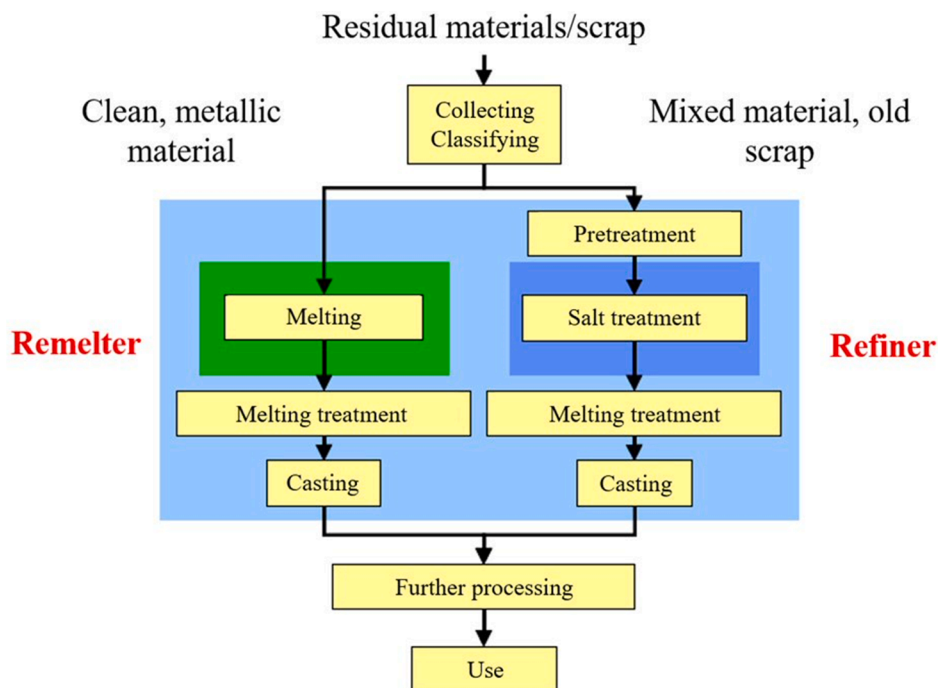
Residual materials/scrap

Collecting
Classifying

Clean, metallic material

Mixed material, old scrap

Pretreatment

Melting

Salt treatment

Remelter

Refiner

Melting treatment

Melting treatment

Casting

Casting

Further processing

Use